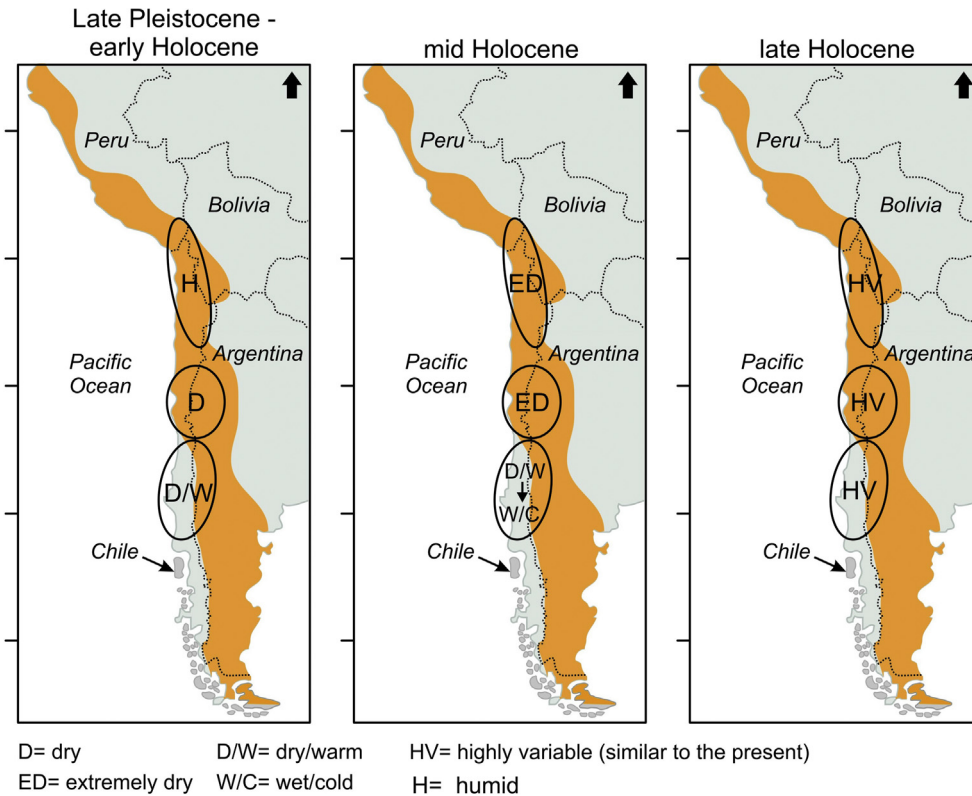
Late Pleistocene - early Holocene

Peru

Bolivia

H

Pacific Ocean

Argentina

D

D/W

Chile

mid Holocene

Peru

Bolivia

ED

Pacific Ocean

Argentina

ED

D/W

W/C

Chile

late Holocene

Peru

Bolivia

HV

Pacific Ocean

Argentina

HV

HV

Chile

D= dry
ED= extremely dry
D/W= dry/warm
W/C= wet/cold
HV= highly variable (similar to the present)
H= humid